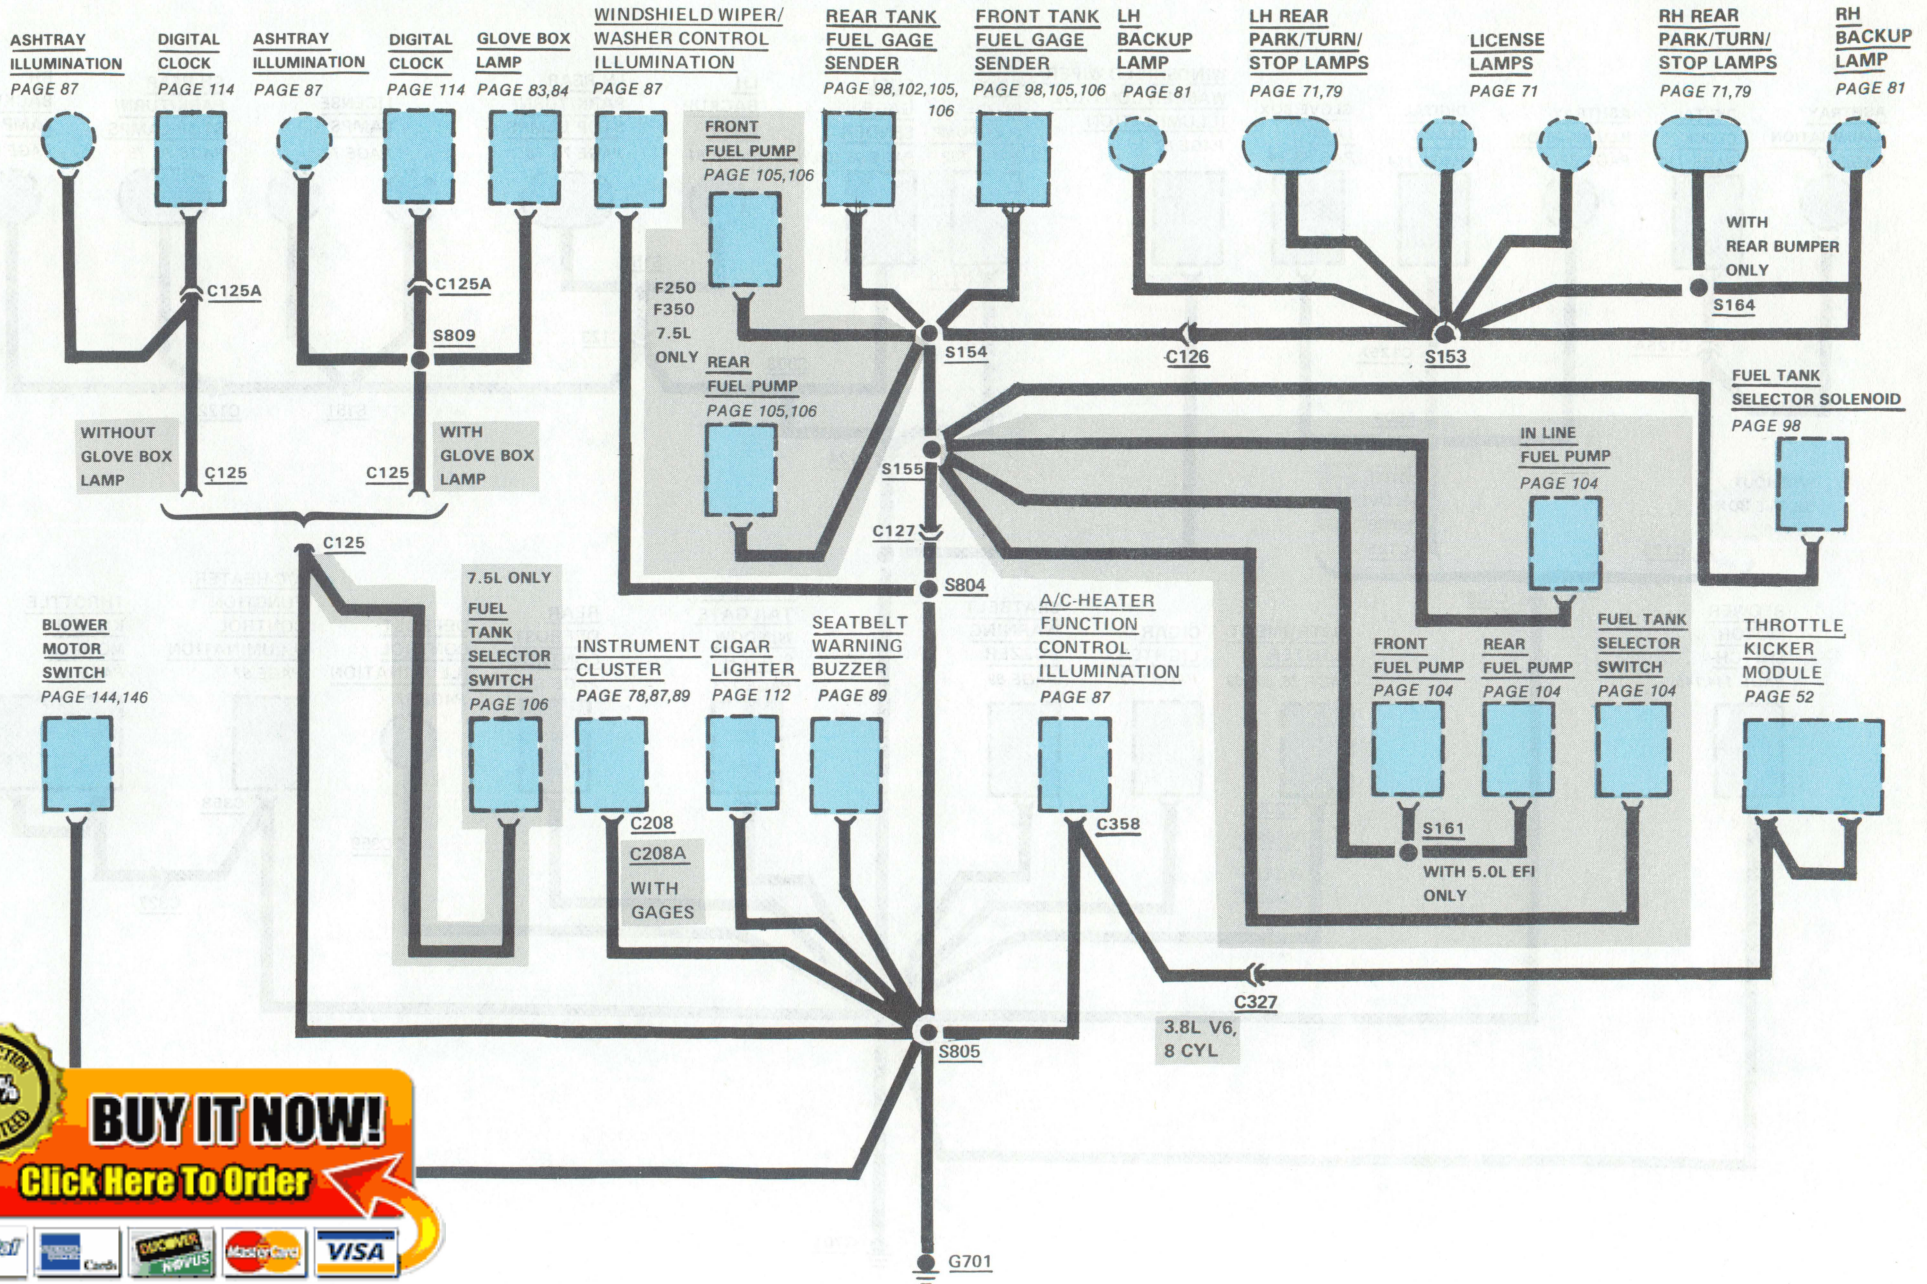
ASHTRAY ILLUMINATION
PAGE 87

DIGITAL CLOCK
PAGE 114

ASHTRAY ILLUMINATION
PAGE 87

DIGITAL CLOCK
PAGE 114

GLOVE BOX LAMP
PAGE 83,84

WINDSHIELD WIPER/ WASHER CONTROL ILLUMINATION
PAGE 87

REAR TANK FUEL GAGE SENDER
PAGE 98,102,105, 106

FRONT TANK FUEL GAGE SENDER
PAGE 98,105,106

LH BACKUP LAMP
PAGE 81

LH REAR PARK/TURN/ STOP LAMPS
PAGE 71,79

LICENSE LAMPS
PAGE 71

RH REAR PARK/TURN/ STOP LAMPS
PAGE 71,79

RH BACKUP LAMP
PAGE 81

FRONT FUEL PUMP
PAGE 105,106

C125A

C125A

S809

F250 F350 7.5L ONLY

REAR FUEL PUMP
PAGE 105,106

S154

C126

S153

WITH REAR BUMPER ONLY

S164

FUEL TANK SELECTOR SOLENOID
PAGE 98

WITHOUT GLOVE BOX LAMP

C125

C125

WITH GLOVE BOX LAMP

S155

IN LINE FUEL PUMP
PAGE 104

C125

C127

S804

7.5L ONLY

FUEL TANK SELECTOR SWITCH
PAGE 106

BLOWER MOTOR SWITCH
PAGE 144,146

INSTRUMENT CLUSTER
PAGE 78,87,89

CIGAR LIGHTER
PAGE 112

SEATBELT WARNING BUZZER
PAGE 89

A/C-HEATER FUNCTION CONTROL ILLUMINATION
PAGE 87

FRONT FUEL PUMP
PAGE 104

REAR FUEL PUMP
PAGE 104

FUEL TANK SELECTOR SWITCH
PAGE 104

THROTTLE KICKER MODULE
PAGE 52

C208

C208A

WITH GAGES

C358

S161

WITH 5.0L EFI ONLY

C327

3.8L V6, 8 CYL

S805

G701

BUY IT NOW!
Click Here To Order

Cards
DISCOVER NOVUS
MasterCard
VISA